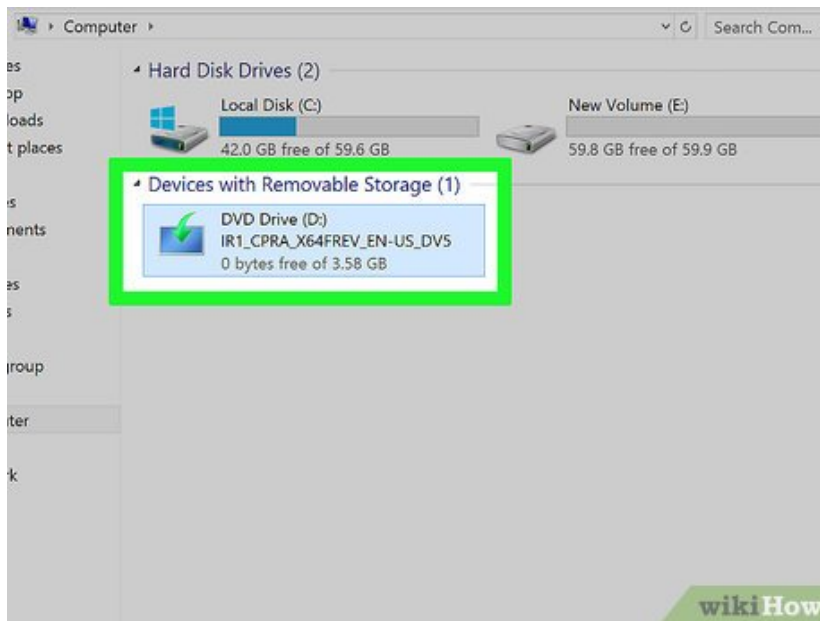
Computer ▸

Search Com...

es
op
loads
t places

s
nents

es
s

roup

ter

rk

Hard Disk Drives (2)

Local Disk (C:)
42.0 GB free of 59.6 GB

New Volume (E:)
59.8 GB free of 59.9 GB

Devices with Removable Storage (1)

DVD Drive (D:)
IR1_CPRA_X64FREV_EN-US_DV5
0 bytes free of 3.58 GB

wikiHow